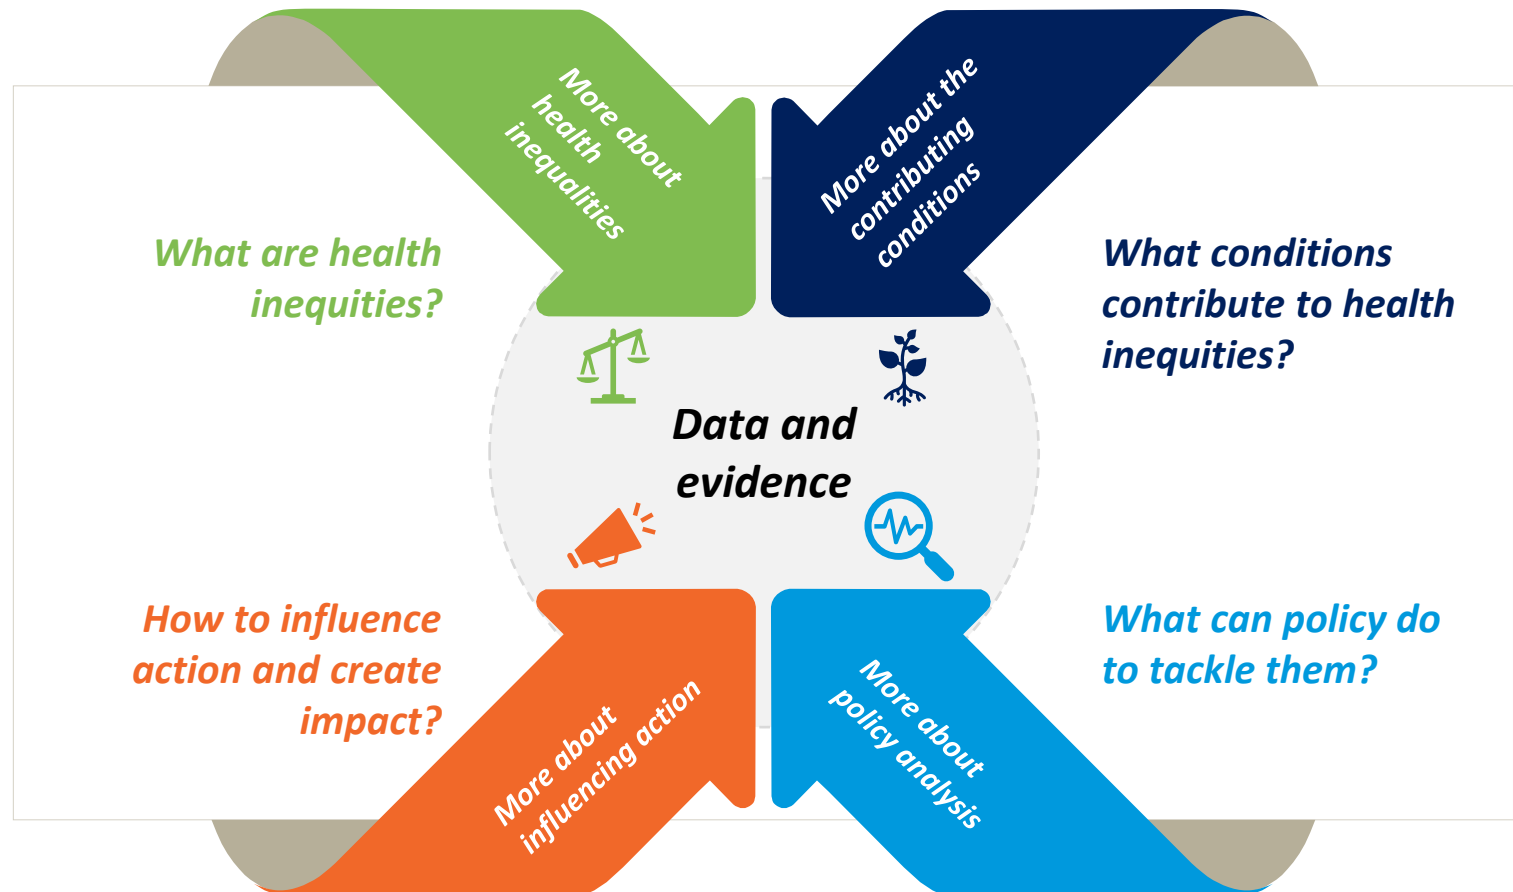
More about health inequalities

More about the contributing conditions

What are health inequities?

What conditions contribute to health inequities?

Data and evidence

How to influence action and create impact?

What can policy do to tackle them?

More about influencing action

More about policy analysis